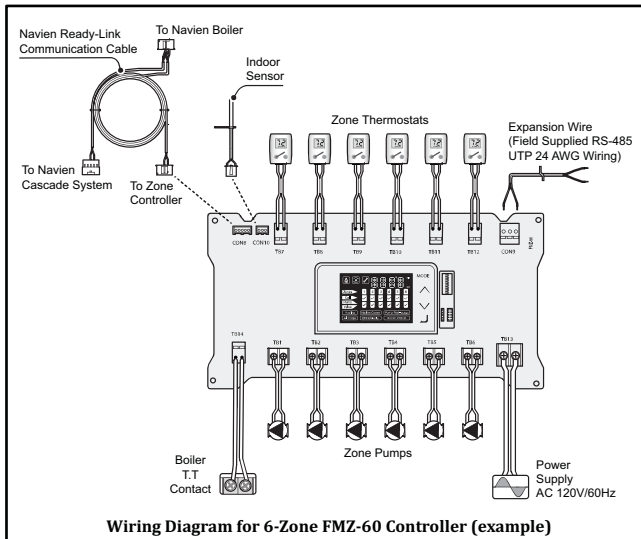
Navien Ready-Link Communication Cable

To Navien Boiler

Indoor Sensor

Zone Thermostats

Expansion Wire (Field Supplied RS-485 UTP 24 AWG Wiring)

To Navien Cascade System

To Zone Controller

CON8 CON10

TB7 TB8 TB9 TB10 TB11 TB12

CON9

MODE

TB14

TB1 TB2 TB3 TB4 TB5 TB6 TB13

Zone Pumps

Boiler T.T Contact

Power Supply AC 120V/60Hz

**Wiring Diagram for 6-Zone FMZ-60 Controller (example)**